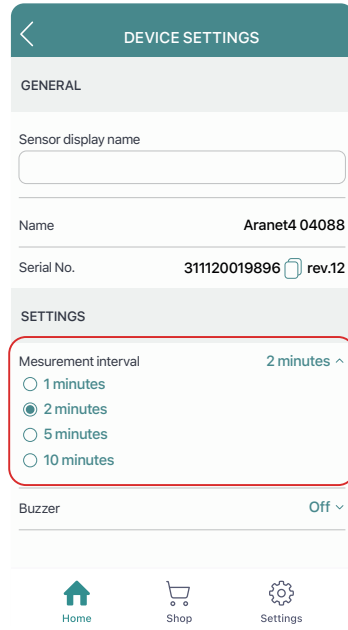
DEVICE SETTINGS

GENERAL

Sensor display name

Name Aranet4 04088

Serial No. 311120019896 rev.12

SETTINGS

Mesurement interval 2 minutes

1 minutes

2 minutes

5 minutes

10 minutes

Buzzer Off

Home Shop Settings